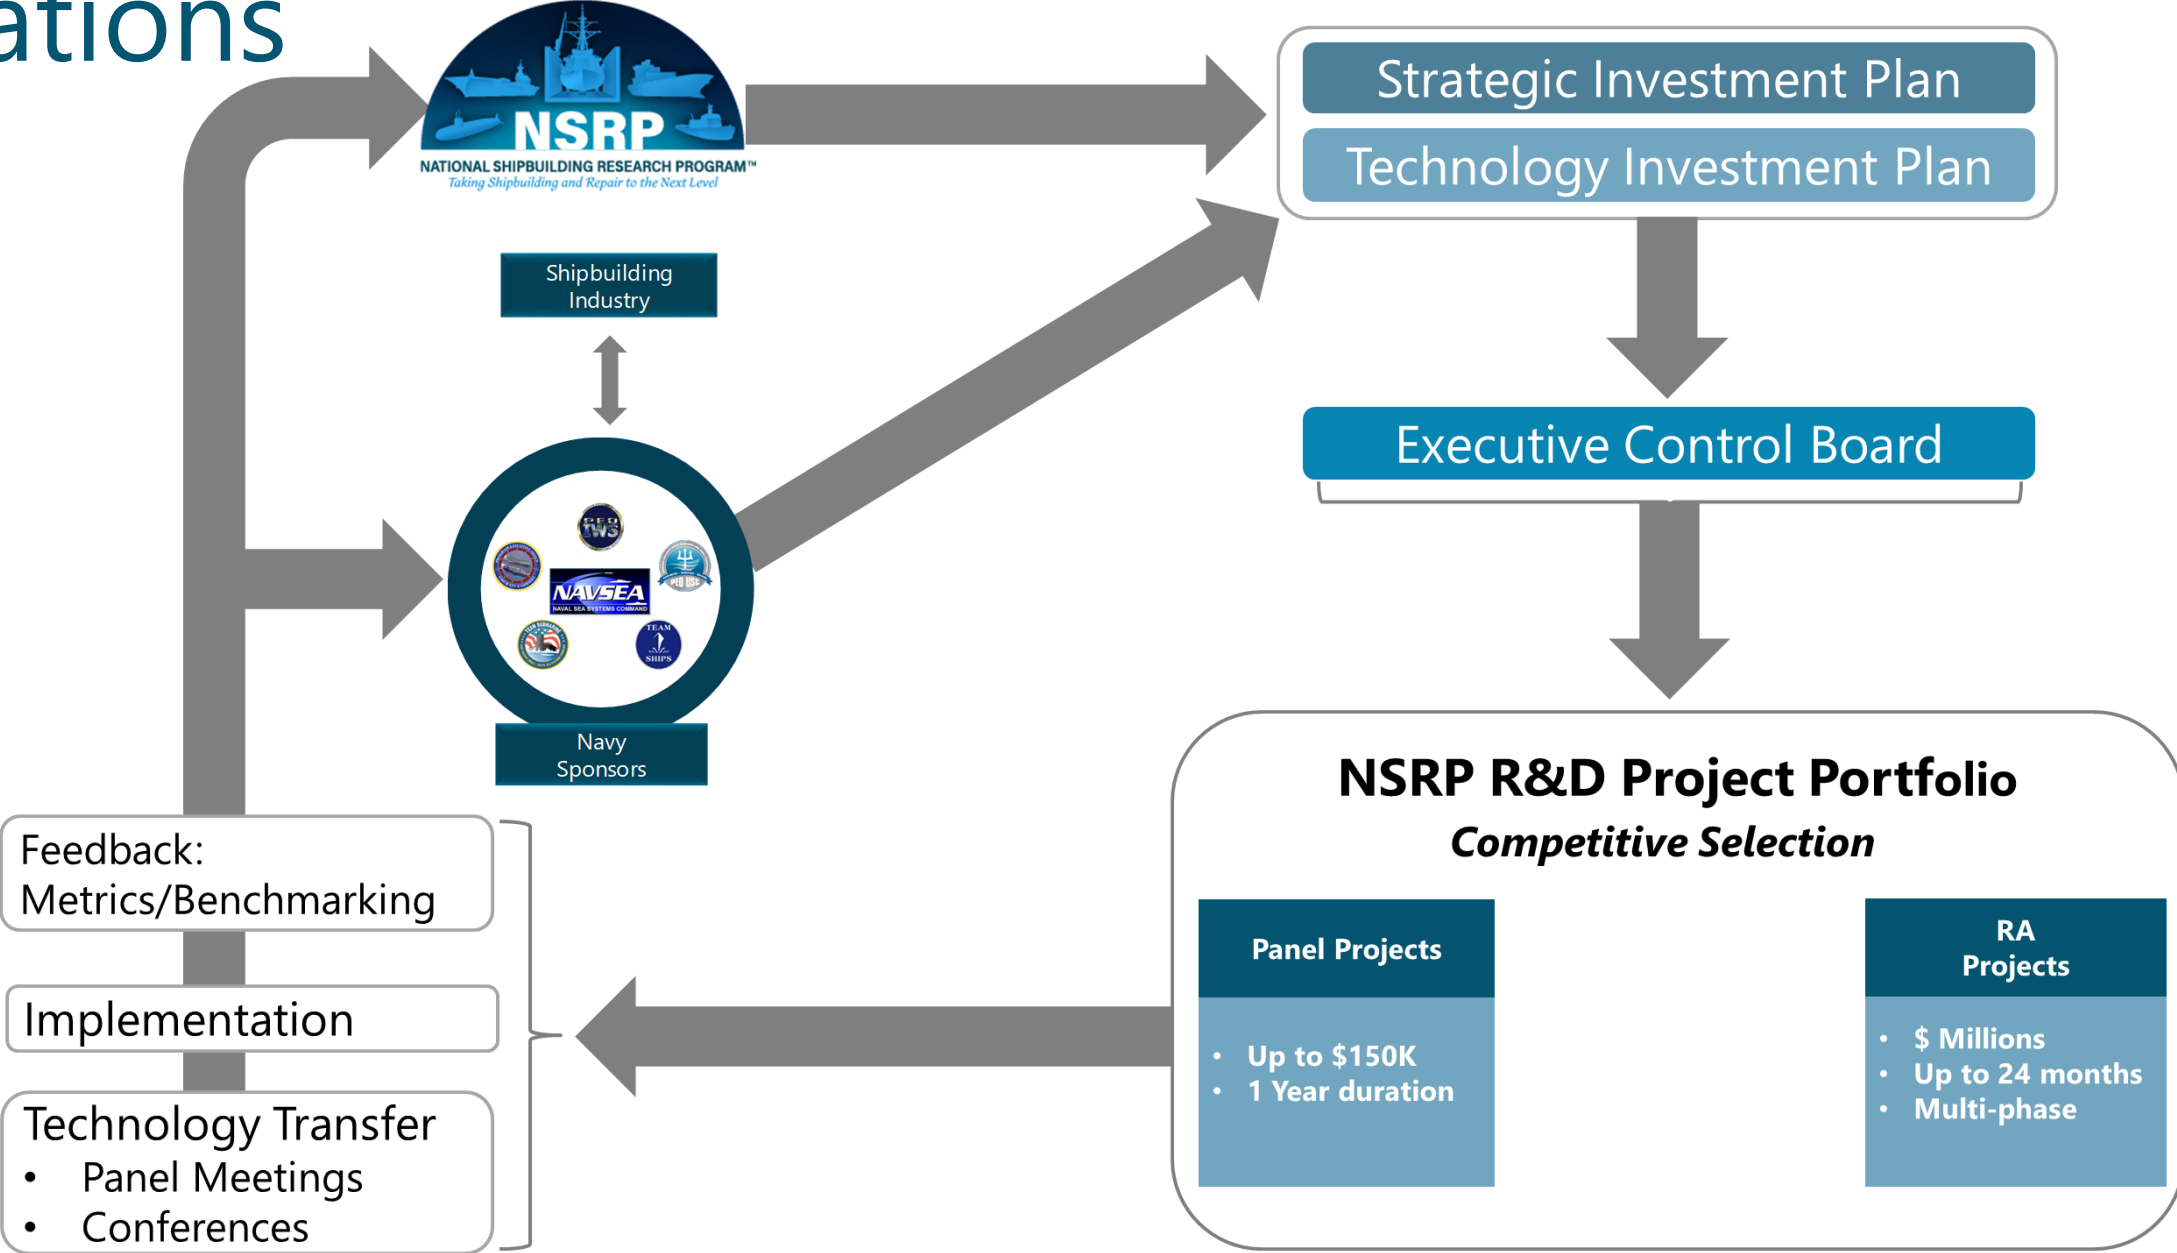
ations

NSRP
NATIONAL SHIPBUILDING RESEARCH PROGRAM™
Taking Shipbuilding and Repair to the Next Level

Strategic Investment Plan
Technology Investment Plan

Shipbuilding Industry

PEO IWS
NAVSEA
NAVAL SEA SYSTEMS COMMAND
PEO USC
TEAM SHIPS

Navy Sponsors

Executive Control Board

NSRP R&D Project Portfolio
Competitive Selection

Panel Projects
• Up to $150K
• 1 Year duration

RA Projects
• $ Millions
• Up to 24 months
• Multi-phase

Feedback:
Metrics/Benchmarking

Implementation

Technology Transfer
• Panel Meetings
• Conferences